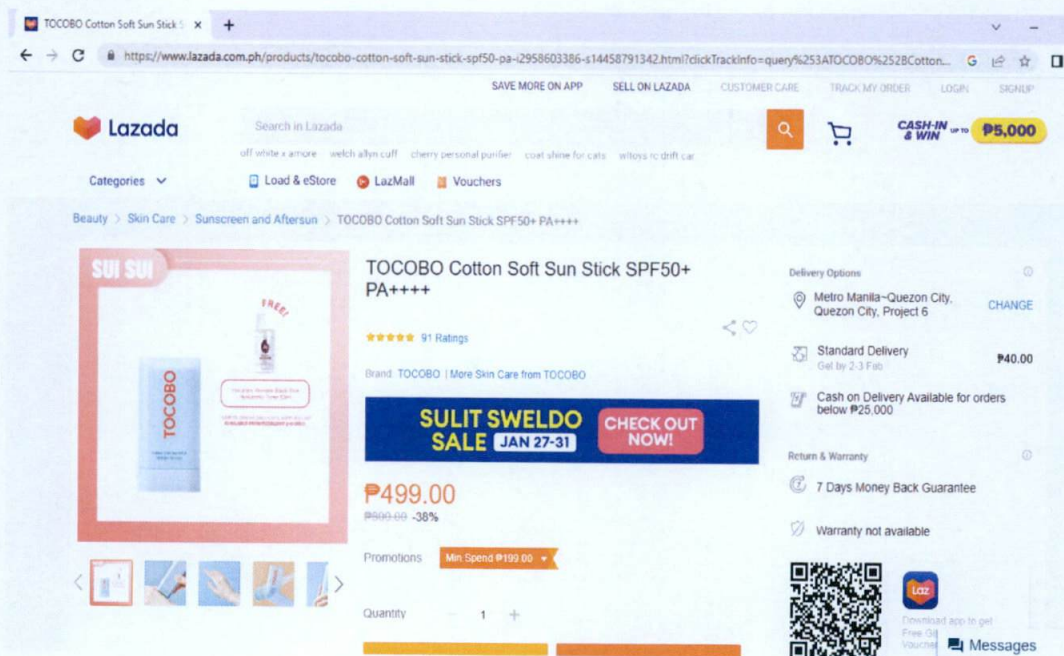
TOCOBO Cotton Soft Sun Stick S ×

https://www.lazada.com.ph/products/tocobo-cotton-soft-sun-stick-spf50-pa-i2958603386-s14458791342.html?clickTrackInfo=query%253ATOCOBO%252BCotton...

SAVE MORE ON APP SELL ON LAZADA CUSTOMER CARE TRACK MY ORDER LOGIN SIGNUP

Lazada

Search in Lazada

off white x amore welch allyn cuff cherry personal purifier coat shine for cats wltoys rc drift car

CASH-IN & WIN UP TO ₱5,000

Categories

Load & eStore LazMall Vouchers

Beauty > Skin Care > Sunscreen and Aftersun > TOCOBO Cotton Soft Sun Stick SPF50+ PA++++

SUI SUI

FREE!

TOCOBO

TOCOBO Cotton Soft Sun Stick SPF50+ PA++++

91 Ratings

Brand: TOCOBO | More Skin Care from TOCOBO

SULIT SWELDO SALE JAN 27-31 CHECK OUT NOW!

₱499.00

₱809.00 -38%

Promotions Min Spend ₱199.00

Quantity - 1 +

Delivery Options

Metro Manila~Quezon City, Quezon City, Project 6 CHANGE

Standard Delivery ₱40.00
Get by 2-3 Feb

Cash on Delivery Available for orders below ₱25,000

Return & Warranty

7 Days Money Back Guarantee

Warranty not available

Laz

Download app to get Free Gi Vouche

Messages